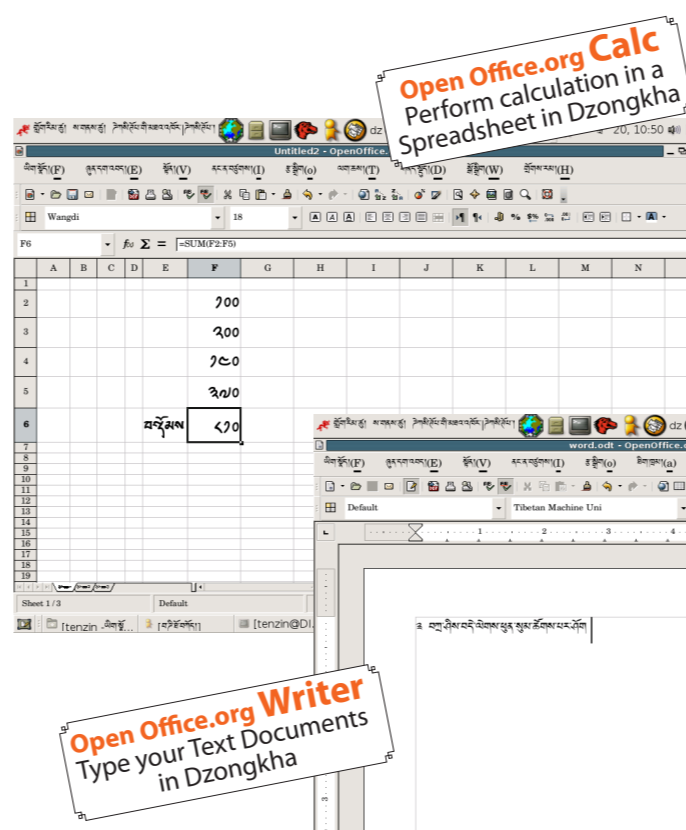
Open Office.org Calc
Perform calculation in a Spreadsheet in Dzongkha

dz 20, 10:50

Untitled2 - OpenOffice.

(F) (E) (V) (I) (o) (T) (D) (W) (H)

Wangdi 18

F6 $f_x$ $\Sigma$ = =SUM(F2:F5)

| | A | B | C | D | E | F | G | H | I | J | K | L | M | N |
|---|---|---|---|---|---|---|---|---|---|---|---|---|---|---|
| 1 | | | | | | | | | | | | | | |
| 2 | | | | | | ༡༠༠ | | | | | | | | |
| 3 | | | | | | ༢༠༠ | | | | | | | | |
| 4 | | | | | | ༡༥༠ | | | | | | | | |
| 5 | | | | | | ༢༧༠ | | | | | | | | |
| 6 | | | | | བསྡོམས | ༧༢༠ | | | | | | | | |

Sheet 1 / 3 Default

[tenzin [tenzin@DI

dz

word.odt - OpenOffice.

(E) (V) (o) (a)

Default Tibetan Machine Uni

Open Office.org Writer
Type your Text Documents in Dzongkha